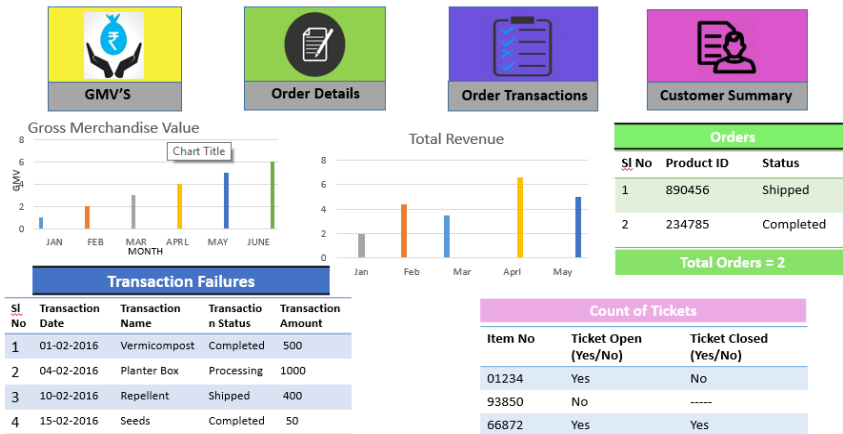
GMV'S

Order Details

Order Transactions

Customer Summary

Gross Merchandise Value

Chart Title

8
6
4
2
0

GMV

JAN FEB MAR APRL MAY JUNE

MONTH

Total Revenue

8
6
4
2
0

Jan Feb Mar Aprl May

Orders

| Sl No | Product ID | Status |
|---|---|---|
| 1 | 890456 | Shipped |
| 2 | 234785 | Completed |

Total Orders = 2

Transaction Failures

| Sl No | Transaction Date | Transaction Name | Transaction Status | Transaction Amount |
|---|---|---|---|---|
| 1 | 01-02-2016 | Vermicompost | Completed | 500 |
| 2 | 04-02-2016 | Planter Box | Processing | 1000 |
| 3 | 10-02-2016 | Repellent | Shipped | 400 |
| 4 | 15-02-2016 | Seeds | Completed | 50 |

Count of Tickets

| Item No | Ticket Open (Yes/No) | Ticket Closed (Yes/No) |
|---|---|---|
| 01234 | Yes | No |
| 93850 | No | ----- |
| 66872 | Yes | Yes |